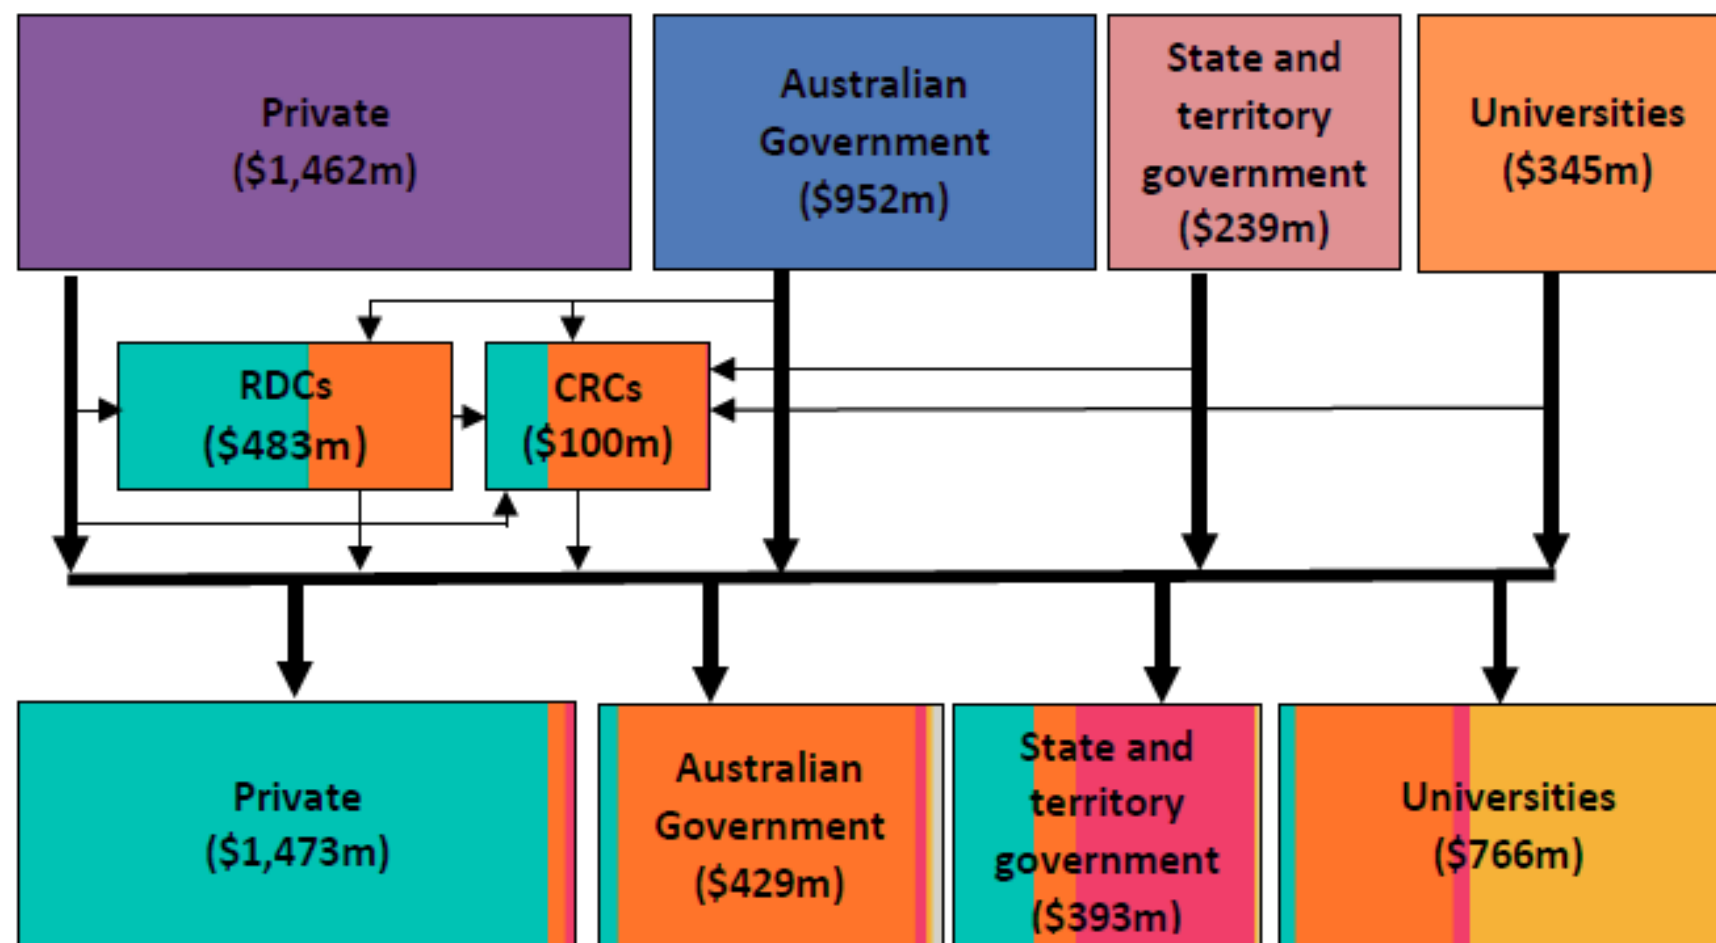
Private
($1,462m)

Australian Government
($952m)

State and territory government
($239m)

Universities
($345m)

RDCs
($483m)

CRCs
($100m)

Private
($1,473m)

Australian Government
($429m)

State and territory government
($393m)

Universities
($766m)